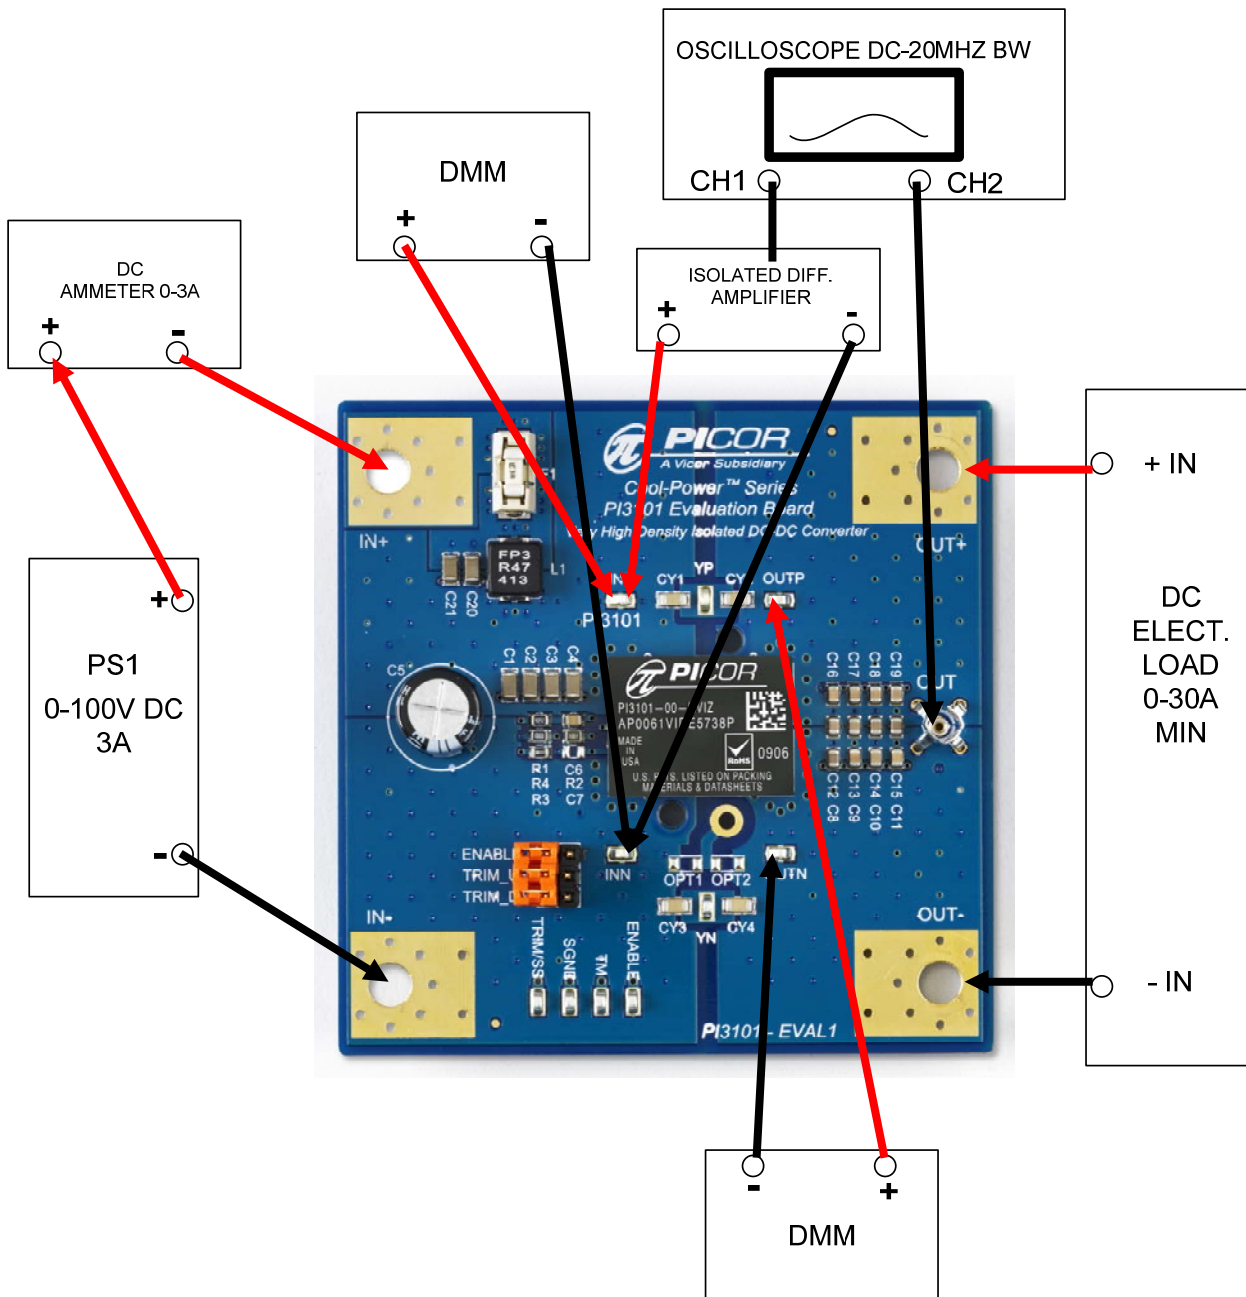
OSCILLOSCOPE DC-20MHZ BW

CH1

CH2

DMM

+

-

DC
AMMETER 0-3A

+

-

ISOLATED DIFF.
AMPLIFIER

+

-

PICOR
A Vicor Subsidiary
Cool-Power™ Series
PI3101 Evaluation Board
High Density Isolated DC-DC Converter

+ IN

IN+

OUT+

FP3
R47
413

L1

F1

C21 C20

IN

CY1 YP CY OUTP

PI3101

DC
ELECT.
LOAD
0-30A
MIN

+

PS1
0-100V DC
3A

-

C5

C1 C2 C3 C4

PICOR
PI3101-00-VIZ
AP0061VIZ5738P
MADE IN USA
RoHS
0906
U.S. PATS. LISTED ON PACKING MATERIALS & DATASHEETS

R1 R4 R3
C6 R2 C7

C16 C17 C18 C19
C12 C13 C14 C15
C8 C9 C10 C11

OUT

ENABLE
TRIM_U
TRIM_D

INN

OPT1 OPT2

OUTN

CY3 YN CY4

IN-

OUT-

- IN

TRIM/SS
SGND
TM
ENABLE

PI3101 - EVAL1

-

+

DMM